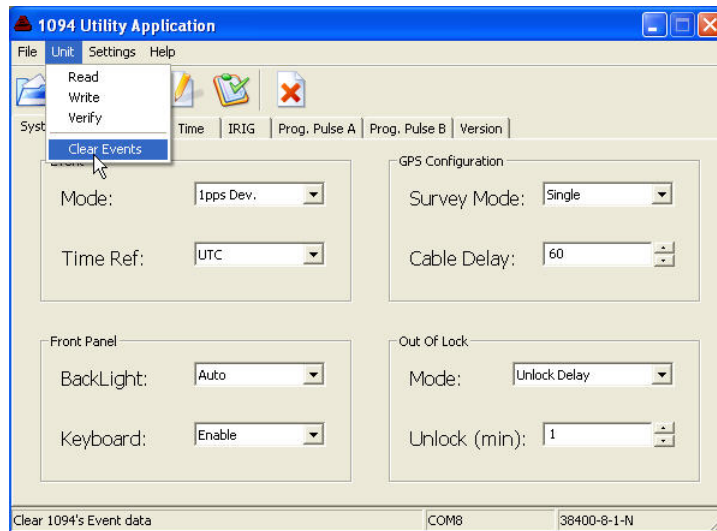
1094 Utility Application

File Unit Settings Help

Read
Write
Verify
Clear Events

Syst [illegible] Time | IRIG | Prog. Pulse A | Prog. Pulse B | Version

Event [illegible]

Mode: 1pps Dev.

Time Ref: UTC

GPS Configuration

Survey Mode: Single

Cable Delay: 60

Front Panel

BackLight: Auto

Keyboard: Enable

Out Of Lock

Mode: Unlock Delay

Unlock (min): 1

Clear 1094's Event data | COM8 | 38400-8-1-N